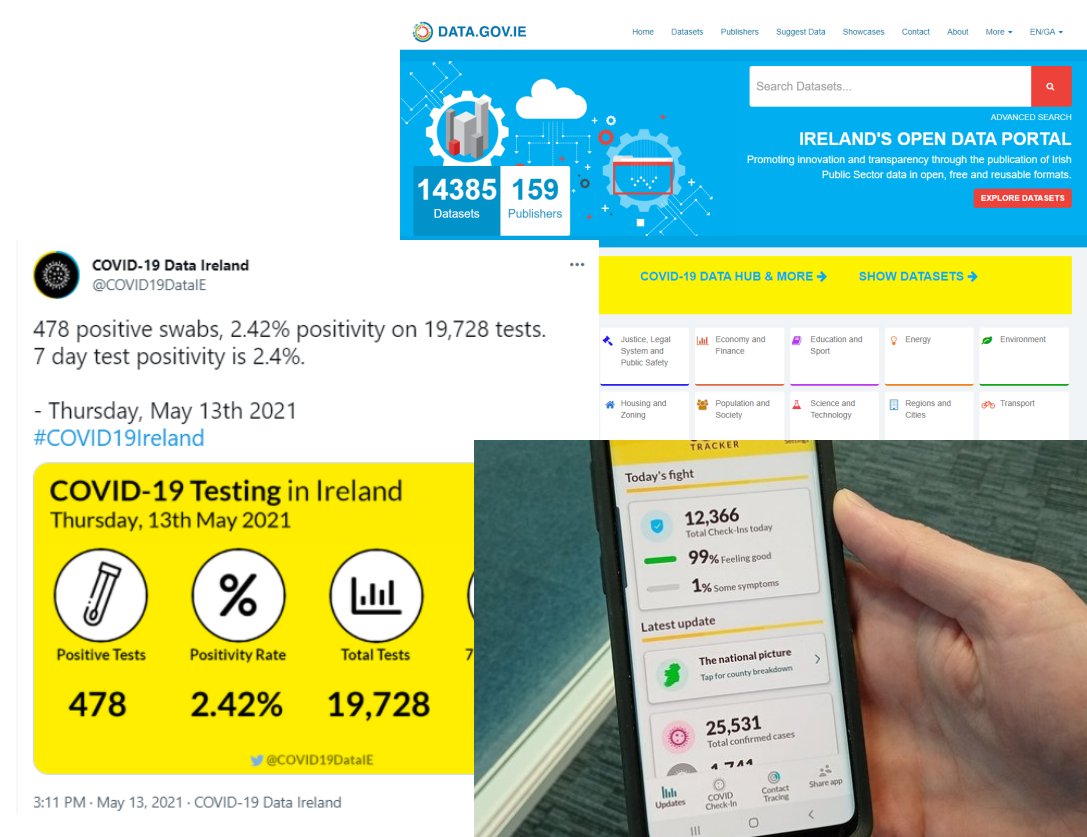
DATA.GOV.IE

Home Datasets Publishers Suggest Data Showcases Contact About More EN/GA

Search Datasets...

ADVANCED SEARCH

IRELAND'S OPEN DATA PORTAL

Promoting innovation and transparency through the publication of Irish Public Sector data in open, free and reusable formats.

EXPLORE DATASETS

14385 Datasets

159 Publishers

COVID-19 DATA HUB & MORE →

SHOW DATASETS →

Justice, Legal System and Public Safety

Economy and Finance

Education and Sport

Energy

Environment

Housing and Zoning

Population and Society

Science and Technology

Regions and Cities

Transport

COVID-19 Data Ireland
@COVID19DataIE

478 positive swabs, 2.42% positivity on 19,728 tests. 7 day test positivity is 2.4%.

- Thursday, May 13th 2021
#COVID19Ireland

COVID-19 Testing in Ireland
Thursday, 13th May 2021

Positive Tests
478

Positivity Rate
2.42%

Total Tests
19,728

7

@COVID19DataIE

3:11 PM · May 13, 2021 · COVID-19 Data Ireland

TRACKER

Today's fight

12,366
Total Check-Ins today

99% Feeling good

1% Some symptoms

Latest update

The national picture
Tap for county breakdown

25,531
Total confirmed cases

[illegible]

Updates

COVID Check-In

Contact Tracing

Share app